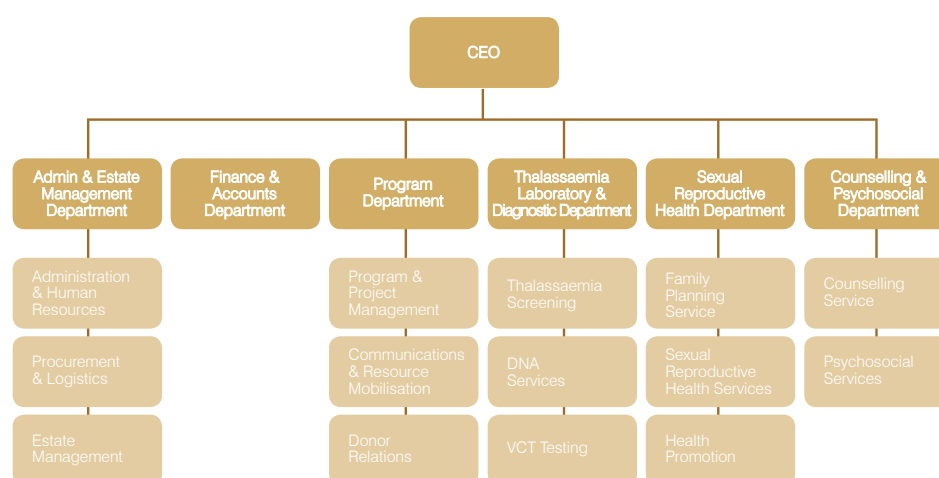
CEO

Admin & Estate Management Department

Administration & Human Resources

Procurement & Logistics

Estate Management

Finance & Accounts Department

Program Department

Program & Project Management

Communications & Resource Mobilisation

Donor Relations

Thalassaemia Laboratory & Diagnostic Department

Thalassaemia Screening

DNA Services

VCT Testing

Sexual Reproductive Health Department

Family Planning Service

Sexual Reproductive Health Services

Health Promotion

Counselling & Psychosocial Department

Counselling Service

Psychosocial Services